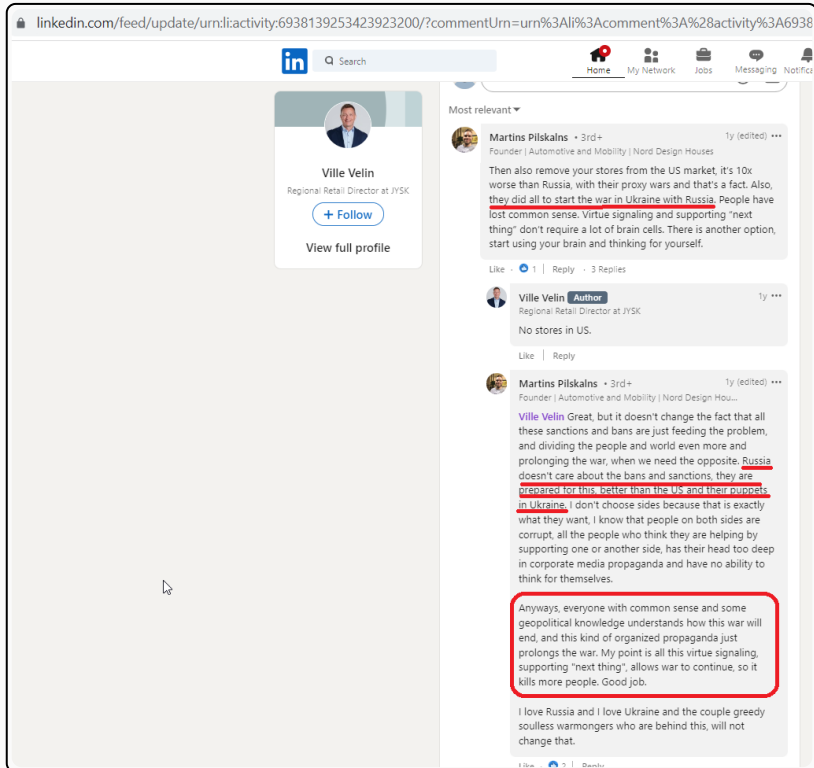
linkedin.com/feed/update/urn:li:activity:6938139253423923200/?commentUrn=urn%3Ali%3Acomment%3A%28activity%3A6938

in Search

Home My Network Jobs Messaging Notific

Ville Velin
Regional Retail Director at JYSK
+ Follow
View full profile

Most relevant

Martins Pilskalns • 3rd+
Founder | Automotive and Mobility | Nord Design Houses
1y (edited) •••

Then also remove your stores from the US market, it's 10x worse than Russia, with their proxy wars and that's a fact. Also, they did all to start the war in Ukraine with Russia. People have lost common sense. Virtue signaling and supporting "next thing" don't require a lot of brain cells. There is another option, start using your brain and thinking for yourself.

Like · 1 | Reply · 3 Replies

Ville Velin Author
Regional Retail Director at JYSK
1y •••

No stores in US.

Like | Reply

Martins Pilskalns • 3rd+
Founder | Automotive and Mobility | Nord Design Hous...
1y (edited) •••

Ville Velin Great, but it doesn't change the fact that all these sanctions and bans are just feeding the problem, and dividing the people and world even more and prolonging the war, when we need the opposite. Russia doesn't care about the bans and sanctions, they are prepared for this, better than the US and their puppets in Ukraine. I don't choose sides because that is exactly what they want, I know that people on both sides are corrupt, all the people who think they are helping by supporting one or another side, has their head too deep in corporate media propaganda and have no ability to think for themselves.

Anyways, everyone with common sense and some geopolitical knowledge understands how this war will end, and this kind of organized propaganda just prolongs the war. My point is all this virtue signaling, supporting "next thing", allows war to continue, so it kills more people. Good job.

I love Russia and I love Ukraine and the couple greedy soulless warmongers who are behind this, will not change that.

Like · 2 | Reply